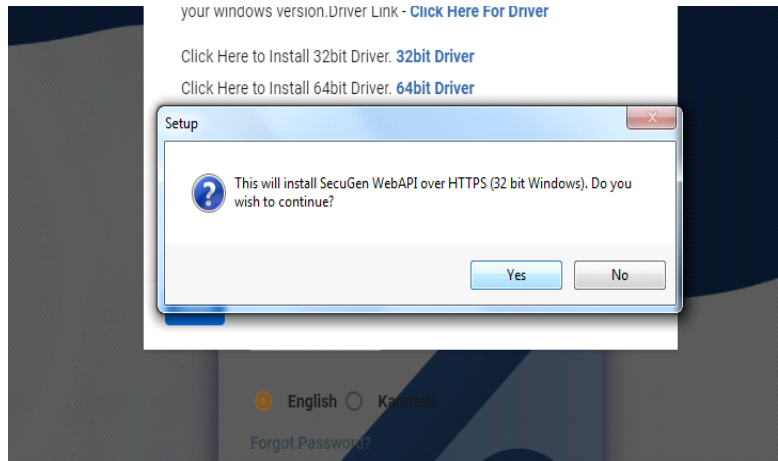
your windows version.Driver Link - Click Here For Driver

Click Here to Install 32bit Driver. 32bit Driver

Click Here to Install 64bit Driver. 64bit Driver

Setup

This will install SecuGen WebAPI over HTTPS (32 bit Windows). Do you wish to continue?

Yes

No

English Kannada

Forgot Password?